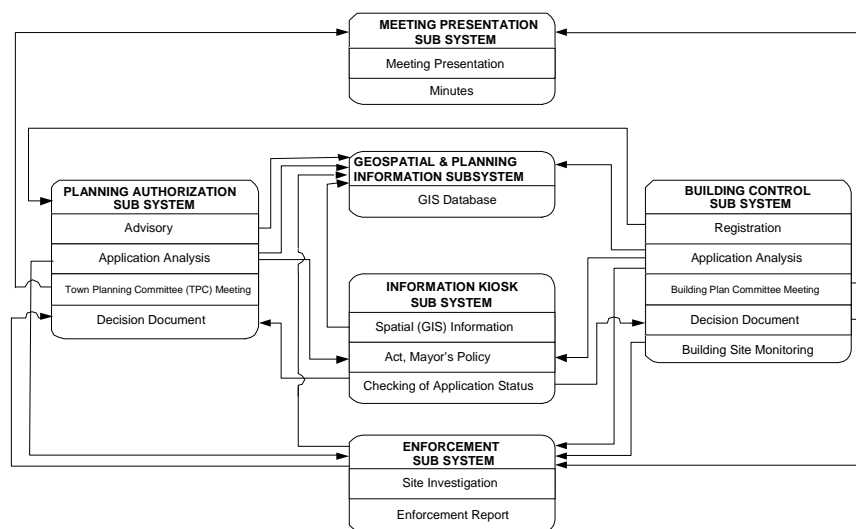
MEETING PRESENTATION SUB SYSTEM
Meeting Presentation
Minutes

PLANNING AUTHORIZATION SUB SYSTEM
Advisory
Application Analysis
Town Planning Committee (TPC) Meeting
Decision Document

GEOSPATIAL & PLANNING INFORMATION SUBSYSTEM
GIS Database

BUILDING CONTROL SUB SYSTEM
Registration
Application Analysis
Building Plan Committee Meeting
Decision Document
Building Site Monitoring

INFORMATION KIOSK SUB SYSTEM
Spatial (GIS) Information
Act, Mayor's Policy
Checking of Application Status

ENFORCEMENT SUB SYSTEM
Site Investigation
Enforcement Report